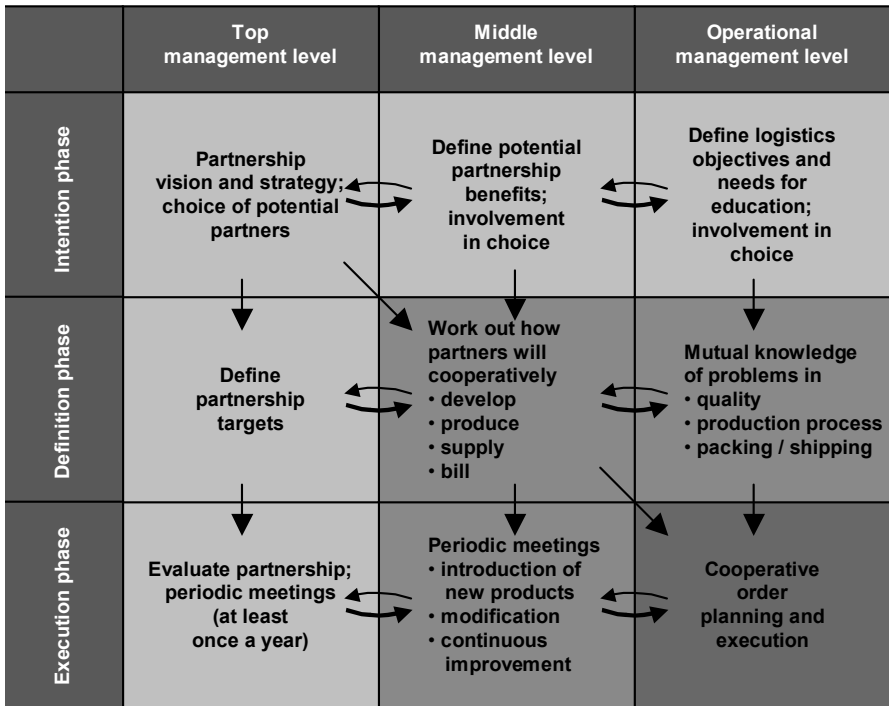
| | Top management level | Middle management level | Operational management level |
|---|---|---|---|
| Intention phase | Partnership vision and strategy; choice of potential partners | Define potential partnership benefits; involvement in choice | Define logistics objectives and needs for education; involvement in choice |
| Definition phase | Define partnership targets | Work out how partners will cooperatively • develop • produce • supply • bill | Mutual knowledge of problems in • quality • production process • packing / shipping |
| Execution phase | Evaluate partnership; periodic meetings (at least once a year) | Periodic meetings • introduction of new products • modification • continuous improvement | Cooperative order planning and execution |